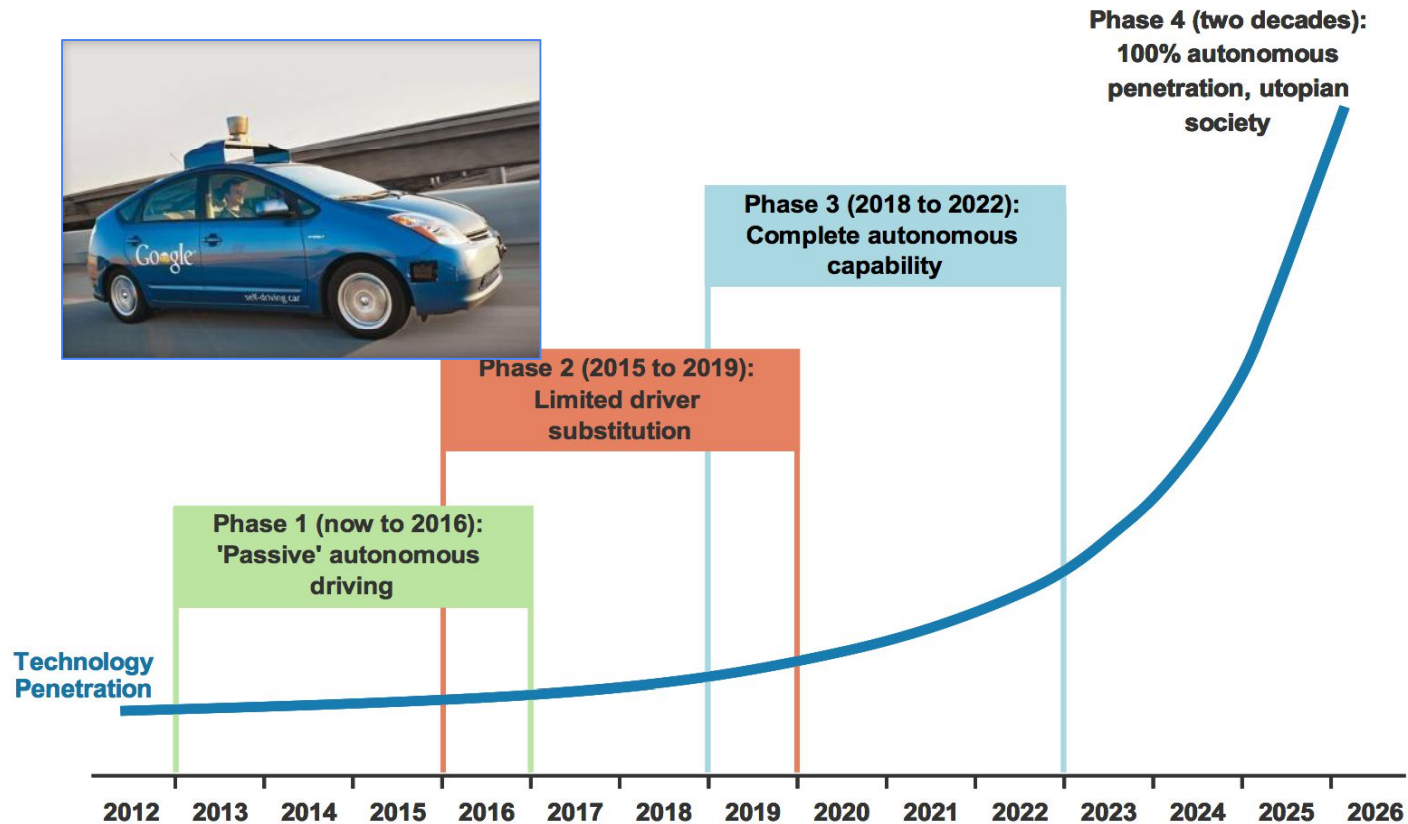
Phase 4 (two decades): 100% autonomous penetration, utopian society

Google

self-driving car

Phase 3 (2018 to 2022): Complete autonomous capability

Phase 2 (2015 to 2019): Limited driver substitution

Phase 1 (now to 2016): 'Passive' autonomous driving

Technology Penetration

2012 2013 2014 2015 2016 2017 2018 2019 2020 2021 2022 2023 2024 2025 2026